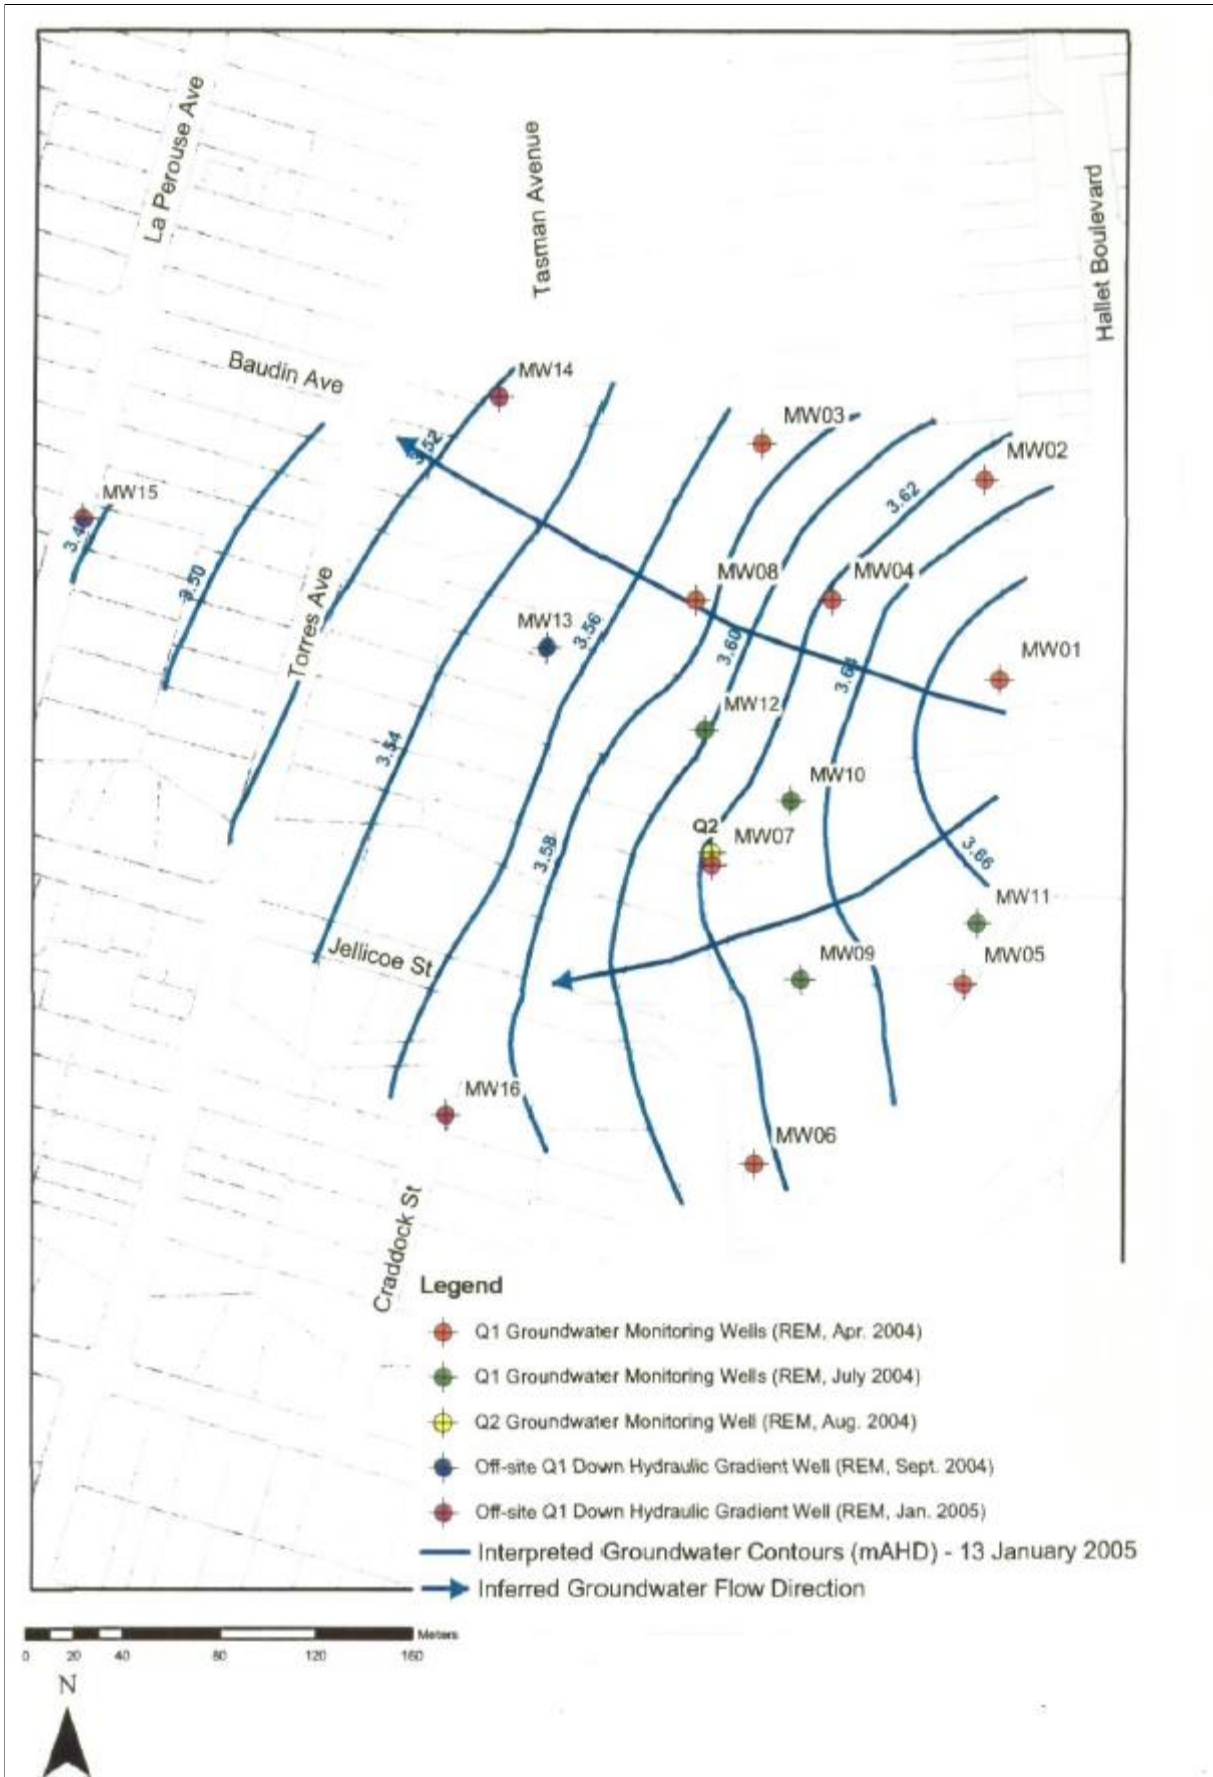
La Perouse Ave

Tasman Avenue

Hallet Boulevard

Baudin Ave

MW14

MW03

MW02

3.52

MW15

3.48

3.50

3.62

Torres Ave

MW08

MW04

MW13

3.56

3.60

3.64

MW01

3.54

MW12

MW10

Q2

MW07

3.58

3.66

MW11

Jellicoe St

MW09

MW05

MW16

MW06

Craddock St

Legend

Q1 Groundwater Monitoring Wells (REM, Apr. 2004)

Q1 Groundwater Monitoring Wells (REM, July 2004)

Q2 Groundwater Monitoring Well (REM, Aug. 2004)

Off-site Q1 Down Hydraulic Gradient Well (REM, Sept. 2004)

Off-site Q1 Down Hydraulic Gradient Well (REM, Jan. 2005)

Interpreted Groundwater Contours (mAHD) - 13 January 2005

Inferred Groundwater Flow Direction

Meters

0 20 40 80 120 160

N